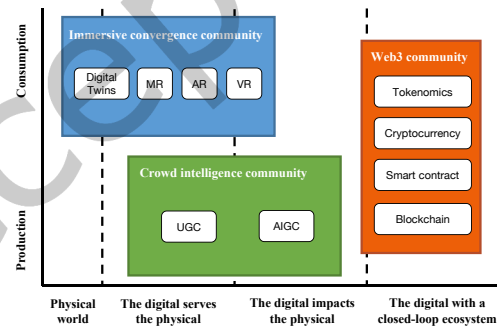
Consumption

Production

Immersive convergence community

Digital Twins

MR

AR

VR

Web3 community

Tokenomics

Cryptocurrency

Smart contract

Blockchain

Crowd intelligence community

UGC

AIGC

Physical world

The digital serves the physical

The digital impacts the physical

The digital with a closed-loop ecosystem